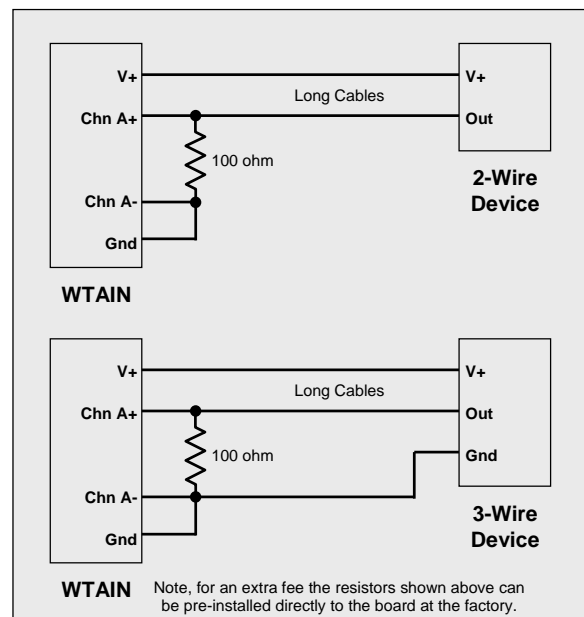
V+
Chn A+
Chn A-
Gnd
WTAIN
Long Cables
100 ohm
V+
Out
2-Wire Device

V+
Chn A+
Chn A-
Gnd
WTAIN
Long Cables
100 ohm
V+
Out
Gnd
3-Wire Device

Note, for an extra fee the resistors shown above can be pre-installed directly to the board at the factory.